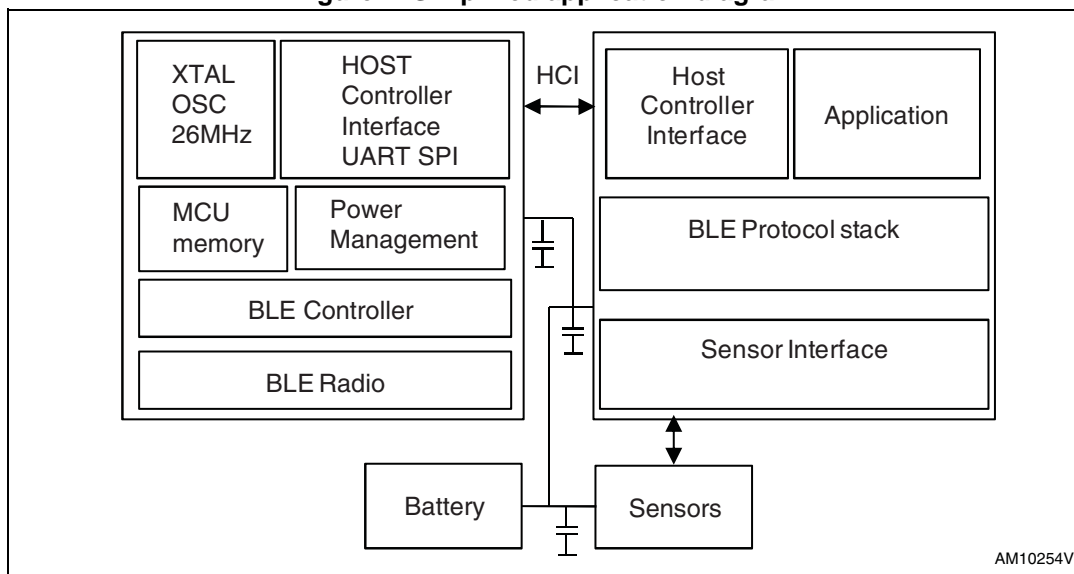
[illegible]

XTAL OSC 26MHz

HOST Controller Interface UART SPI

HCI

Host Controller Interface

Application

MCU memory

Power Management

BLE Protocol stack

BLE Controller

Sensor Interface

BLE Radio

Battery

Sensors

AM10254V